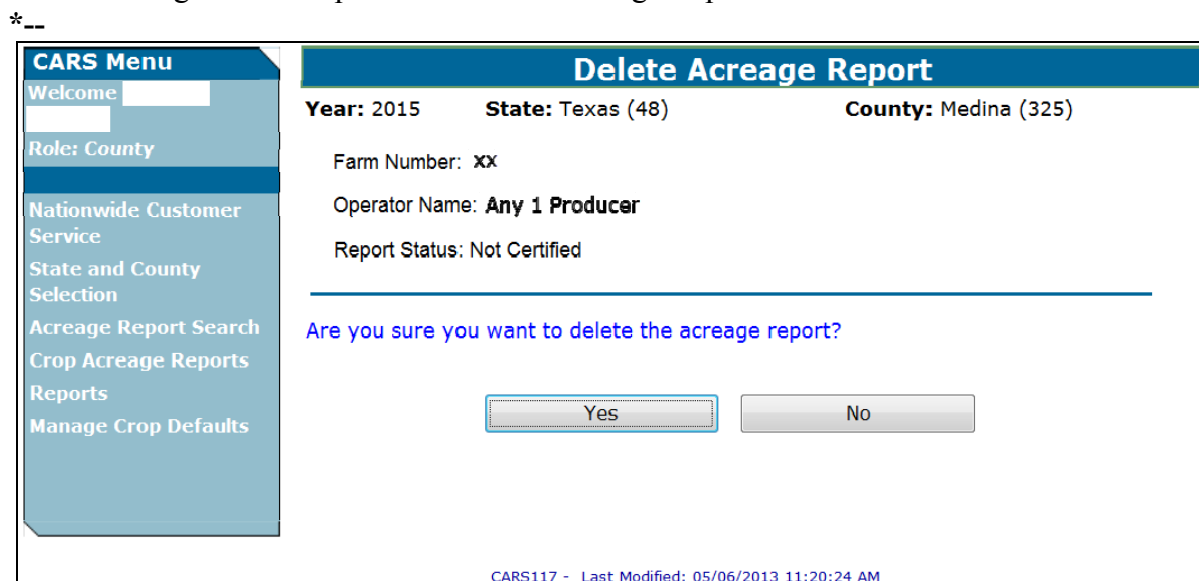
*--

CARS Menu
Welcome
Role: County
Nationwide Customer Service
State and County Selection
Acreage Report Search
Crop Acreage Reports
Reports
Manage Crop Defaults

Delete Acreage Report

Year: 2015 State: Texas (48) County: Medina (325)

Farm Number: XX

Operator Name: Any 1 Producer

Report Status: Not Certified

Are you sure you want to delete the acreage report?

Yes No

CARS117 - Last Modified: 05/06/2013 11:20:24 AM